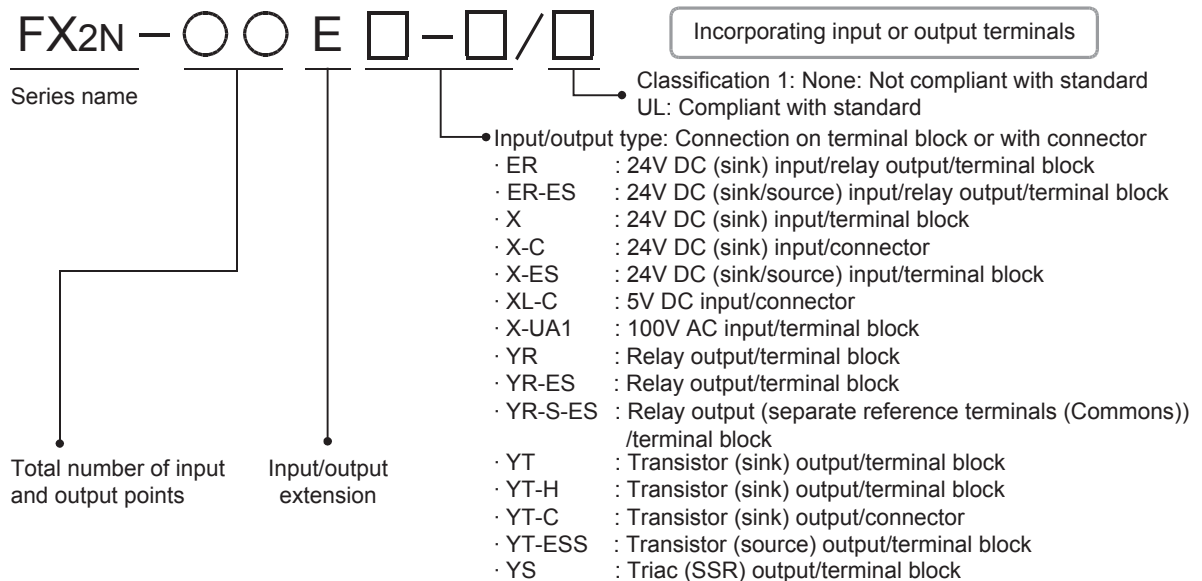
FX2N − ○ ○ E □ − □ / □

Incorporating input or output terminals

Series name

Classification 1: None: Not compliant with standard
UL: Compliant with standard

Input/output type: Connection on terminal block or with connector
· ER : 24V DC (sink) input/relay output/terminal block
· ER-ES : 24V DC (sink/source) input/relay output/terminal block
· X : 24V DC (sink) input/terminal block
· X-C : 24V DC (sink) input/connector
· X-ES : 24V DC (sink/source) input/terminal block
· XL-C : 5V DC input/connector
· X-UA1 : 100V AC input/terminal block
· YR : Relay output/terminal block
· YR-ES : Relay output/terminal block
· YR-S-ES : Relay output (separate reference terminals (Commons)) /terminal block
· YT : Transistor (sink) output/terminal block
· YT-H : Transistor (sink) output/terminal block
· YT-C : Transistor (sink) output/connector
· YT-ESS : Transistor (source) output/terminal block
· YS : Triac (SSR) output/terminal block

Total number of input and output points

Input/output extension